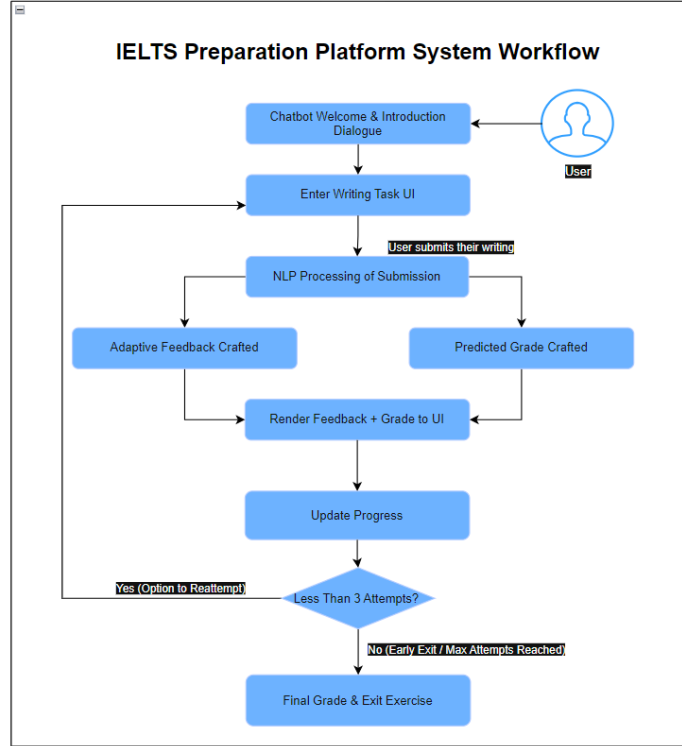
IELTS Preparation Platform System Workflow

Chatbot Welcome & Introduction Dialogue

User

Enter Writing Task UI

User submits their writing

NLP Processing of Submission

Adaptive Feedback Crafted

Predicted Grade Crafted

Render Feedback + Grade to UI

Update Progress

Yes (Option to Reattempt)

Less Than 3 Attempts?

No (Early Exit / Max Attempts Reached)

Final Grade & Exit Exercise